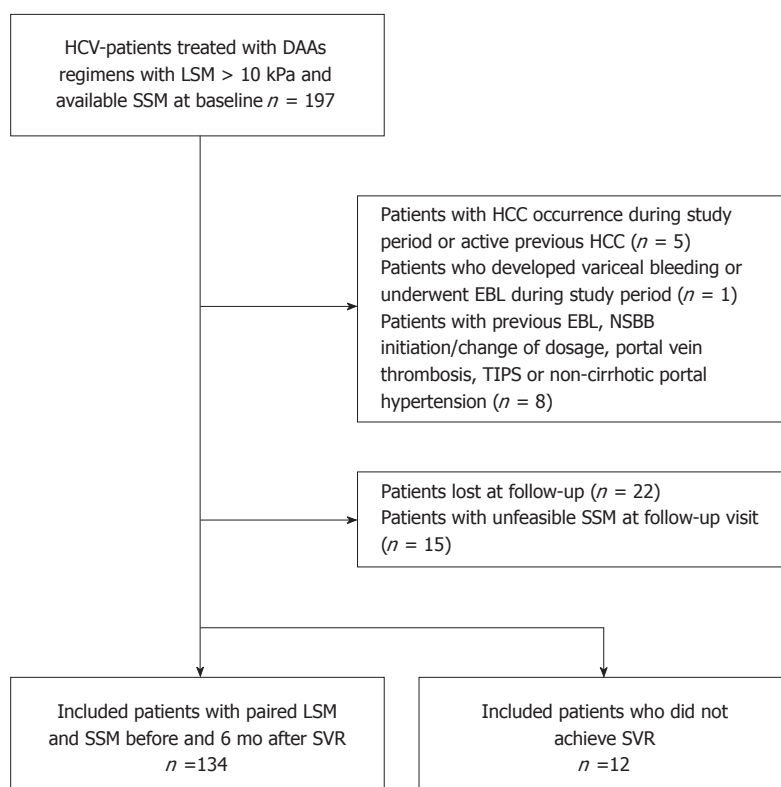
HCV-patients treated with DAAs regimens with LSM > 10 kPa and available SSM at baseline $n$ = 197

Patients with HCC occurrence during study period or active previous HCC ($n$ = 5)
Patients who developed variceal bleeding or underwent EBL during study period ($n$ = 1)
Patients with previous EBL, NSBB initiation/change of dosage, portal vein thrombosis, TIPS or non-cirrhotic portal hypertension ($n$ = 8)

Patients lost at follow-up ($n$ = 22)
Patients with unfeasible SSM at follow-up visit ($n$ = 15)

Included patients with paired LSM and SSM before and 6 mo after SVR $n$ =134

Included patients who did not achieve SVR $n$ =12